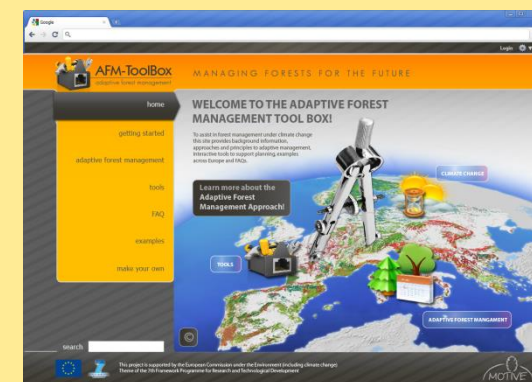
Google

Login

AFM-ToolBox
adaptive forest management

MANAGING FORESTS FOR THE FUTURE

home
getting started
adaptive forest management
tools
FAQ
examples
make your own

WELCOME TO THE ADAPTIVE FOREST MANAGEMENT TOOL BOX!

To assist in forest management under climate change this site provides background information, approaches and principles to adaptive management, interactive tools to support planning, examples across Europe and FAQs.

Learn more about the Adaptive Forest Management Approach!

CLIMATE CHANGE

TOOLS

ADAPTIVE FOREST MANAGMENT

search

This project is supported by the European Commission under the Environment (including climate change) Theme of the 7th Framework Programme for Research and Technological Development

MOTIVE